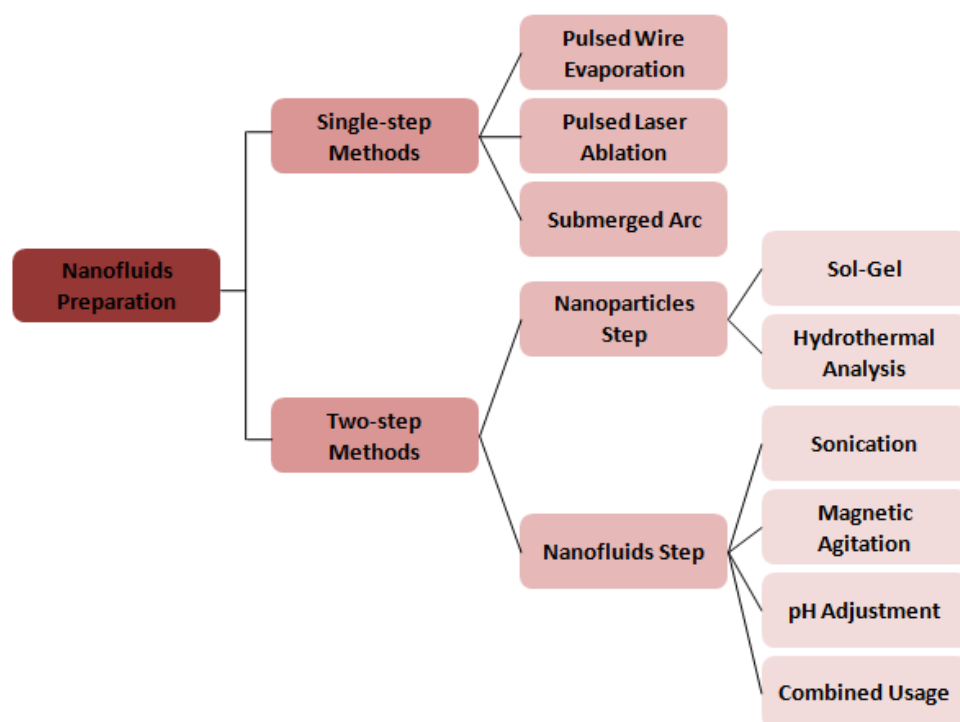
Nanofluids Preparation

Single-step Methods

Pulsed Wire Evaporation

Pulsed Laser Ablation

Submerged Arc

Two-step Methods

Nanoparticles Step

Sol-Gel

Hydrothermal Analysis

Nanofluids Step

Sonication

Magnetic Agitation

pH Adjustment

Combined Usage